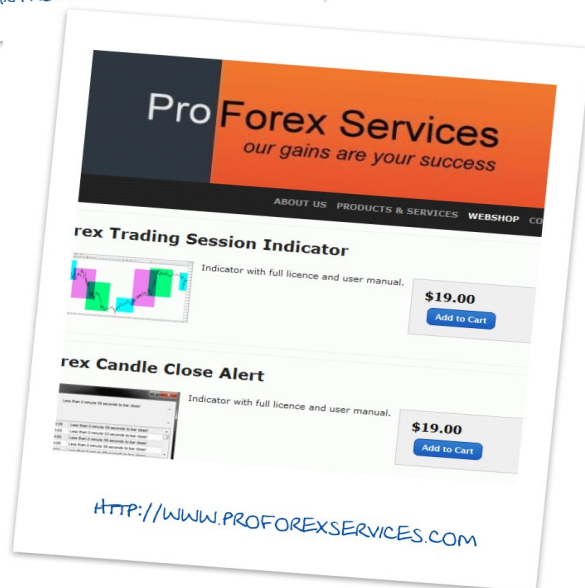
Pro Forex Services
our gains are your success

ABOUT US PRODUCTS & SERVICES WEBSHOP CO

rex Trading Session Indicator

Indicator with full licence and user manual.

$19.00
Add to Cart

rex Candle Close Alert

Indicator with full licence and user manual.

$19.00
Add to Cart

HTTP://WWW.PROFOREXSERVICES.COM